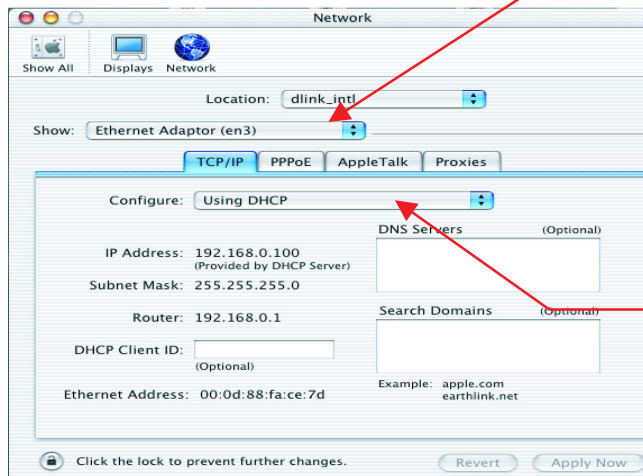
Network

Show All Displays Network

Location: dlink_intl

Show: Ethernet Adaptor (en3)

TCP/IP PPPoE AppleTalk Proxies

Configure: Using DHCP

DNS Servers (Optional)

IP Address: 192.168.0.100
(Provided by DHCP Server)

Subnet Mask: 255.255.255.0

Router: 192.168.0.1

Search Domains (Optional)

DHCP Client ID:
(Optional)

Example: apple.com
earthlink.net

Ethernet Address: 00:0d:88:fa:ce:7d

Click the lock to prevent further changes.

Revert Apply Now